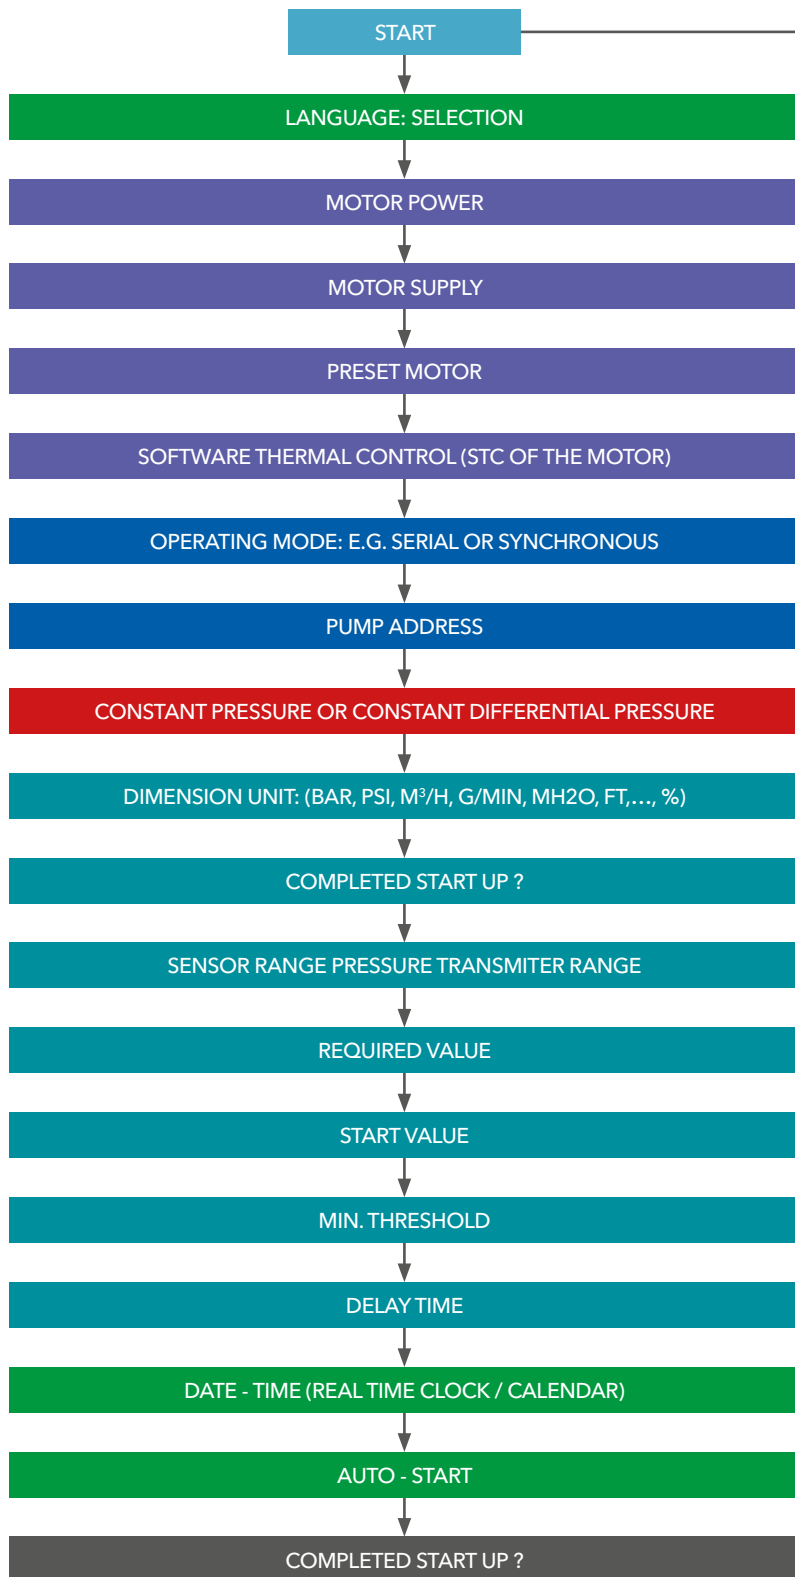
START

LANGUAGE: SELECTION

MOTOR POWER

MOTOR SUPPLY

PRESET MOTOR

SOFTWARE THERMAL CONTROL (STC OF THE MOTOR)

OPERATING MODE: E.G. SERIAL OR SYNCHRONOUS

PUMP ADDRESS

CONSTANT PRESSURE OR CONSTANT DIFFERENTIAL PRESSURE

DIMENSION UNIT: (BAR, PSI, $M^3/H$, G/MIN, MH2O, FT,..., %)

COMPLETED START UP ?

SENSOR RANGE PRESSURE TRANSMITER RANGE

REQUIRED VALUE

START VALUE

MIN. THRESHOLD

DELAY TIME

DATE - TIME (REAL TIME CLOCK / CALENDAR)

AUTO - START

COMPLETED START UP ?